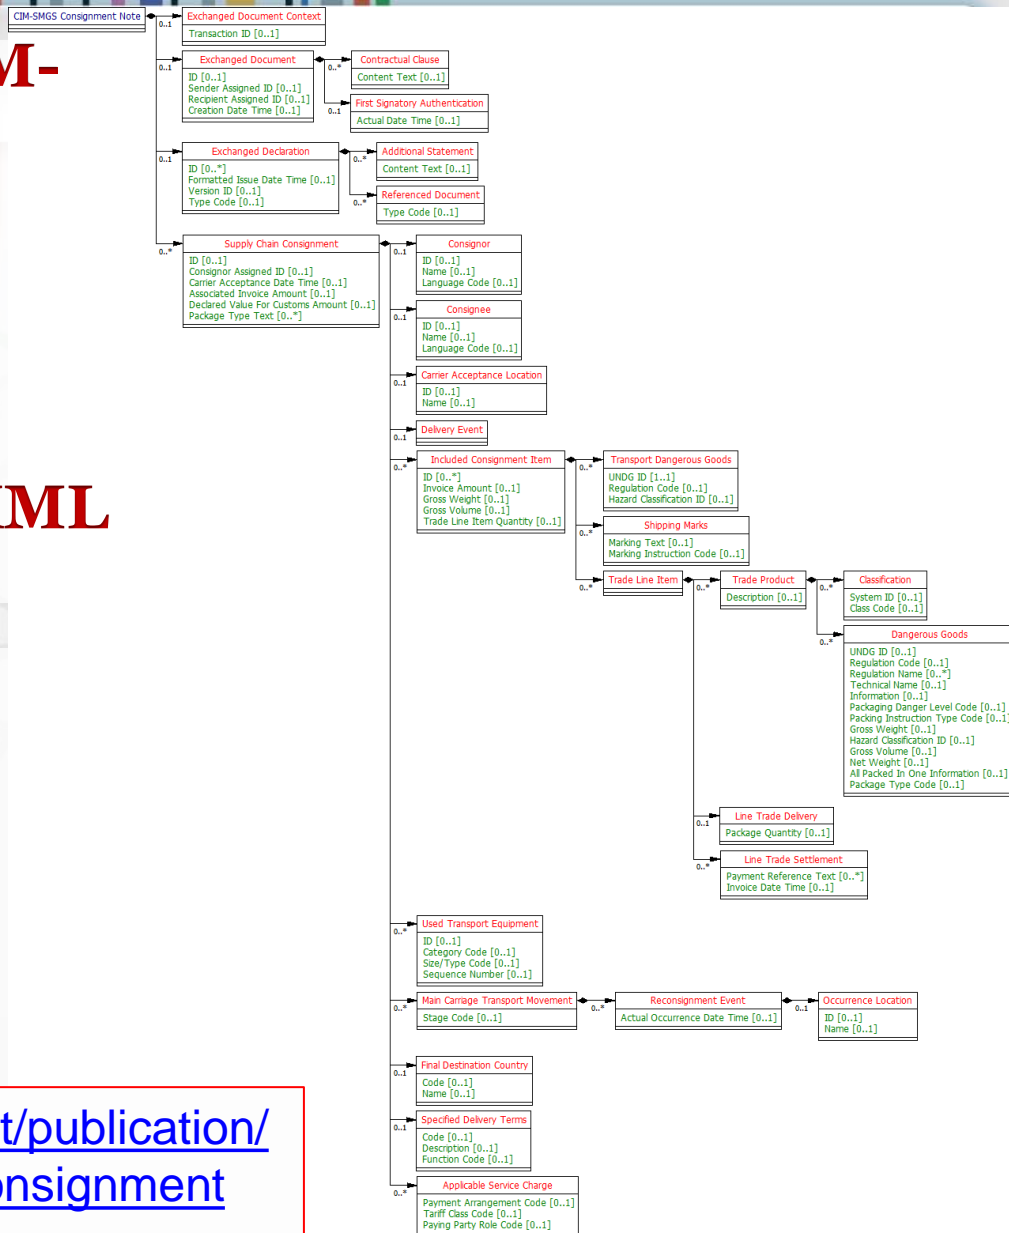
M-

ML

t/publication/
nsignment

CIM-SMGS Consignment Note

0..1
Exchanged Document Context
Transaction ID [0..1]

0..1
Exchanged Document
ID [0..1]
Sender Assigned ID [0..1]
Recipient Assigned ID [0..1]
Creation Date Time [0..1]

0..*
Contractual Clause
Content Text [0..1]

0..1
First Signatory Authentication
Actual Date Time [0..1]

0..1
Exchanged Declaration
ID [0..*]
Formatted Issue Date Time [0..1]
Version ID [0..1]
Type Code [0..1]

0..*
Additional Statement
Content Text [0..1]

0..*
Referenced Document
Type Code [0..1]

0..*
Supply Chain Consignment
ID [0..1]
Consignor Assigned ID [0..1]
Carrier Acceptance Date Time [0..1]
Associated Invoice Amount [0..1]
Declared Value For Customs Amount [0..1]
Package Type Text [0..*]

0..1
Consignor
ID [0..1]
Name [0..1]
Language Code [0..1]

0..1
Consignee
ID [0..1]
Name [0..1]
Language Code [0..1]

0..1
Carrier Acceptance Location
ID [0..1]
Name [0..1]

0..1
Delivery Event

0..*
Included Consignment Item
ID [0..*]
Invoice Amount [0..1]
Gross Weight [0..1]
Gross Volume [0..1]
Trade Line Item Quantity [0..1]

0..*
Transport Dangerous Goods
UNDG ID [1..1]
Regulation Code [0..1]
Hazard Classification ID [0..1]

0..*
Shipping Marks
Marking Text [0..1]
Marking Instruction Code [0..1]

0..*
Trade Line Item

0..*
Trade Product
Description [0..1]

0..*
Classification
System ID [0..1]
Class Code [0..1]

0..*
Dangerous Goods
UNDG ID [0..1]
Regulation Code [0..1]
Regulation Name [0..*]
Technical Name [0..1]
Information [0..1]
Packaging Danger Level Code [0..1]
Packing Instruction Type Code [0..1]
Gross Weight [0..1]
Hazard Classification ID [0..1]
Gross Volume [0..1]
Net Weight [0..1]
All Packed In One Information [0..1]
Package Type Code [0..1]

0..1
Line Trade Delivery
Package Quantity [0..1]

0..*
Line Trade Settlement
Payment Reference Text [0..*]
Invoice Date Time [0..1]

0..*
Used Transport Equipment
ID [0..1]
Category Code [0..1]
Size/Type Code [0..1]
Sequence Number [0..1]

0..*
Main Carriage Transport Movement
Stage Code [0..1]

0..*
Reconsignment Event
Actual Occurrence Date Time [0..1]

0..1
Occurrence Location
ID [0..1]
Name [0..1]

0..1
Final Destination Country
Code [0..1]
Name [0..1]

0..1
Specified Delivery Terms
Code [0..1]
Description [0..1]
Function Code [0..1]

0..*
Applicable Service Charge
Payment Arrangement Code [0..1]
Tariff Class Code [0..1]
Paying Party Role Code [0..1]